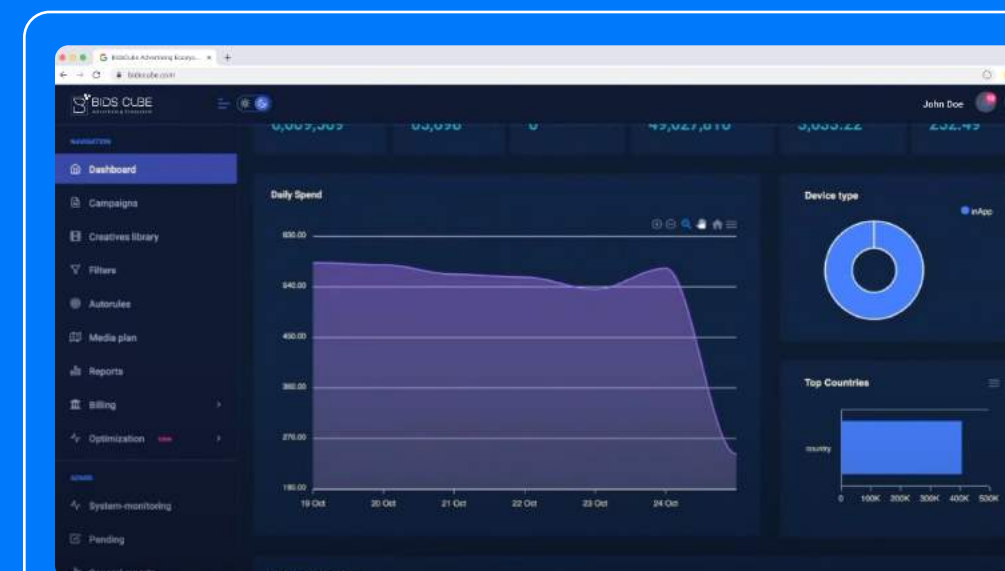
BidsCube Advertising Ecosys... ×
bidscube.com
BIDS CUBE
John Doe
NAVIGATION
Dashboard
Campaigns
Creatives library
Filters
Autorules
Media plan
Reports
Billing
Optimization
ADMIN
System-monitoring
Pending
6,669,569
63,696
0
49,027,816
3,633.22
232.49
Daily Spend
630.00
540.00
450.00
360.00
270.00
180.00
19 Oct
20 Oct
21 Oct
22 Oct
23 Oct
24 Oct
Device type
inApp
Top Countries
country
0
100K
200K
300K
400K
500K